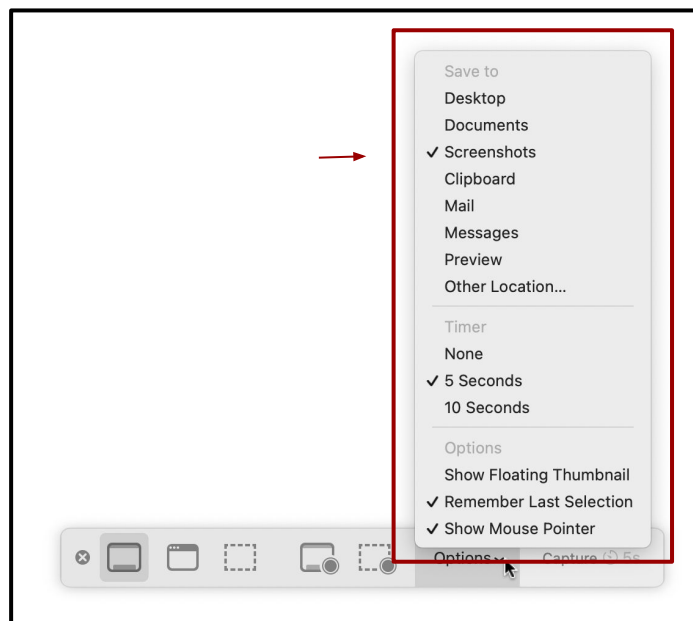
Save to
Desktop
Documents
✓ Screenshots
Clipboard
Mail
Messages
Preview
Other Location...

Timer
None
✓ 5 Seconds
10 Seconds

Options
Show Floating Thumbnail
✓ Remember Last Selection
✓ Show Mouse Pointer

Options
Capture 5s